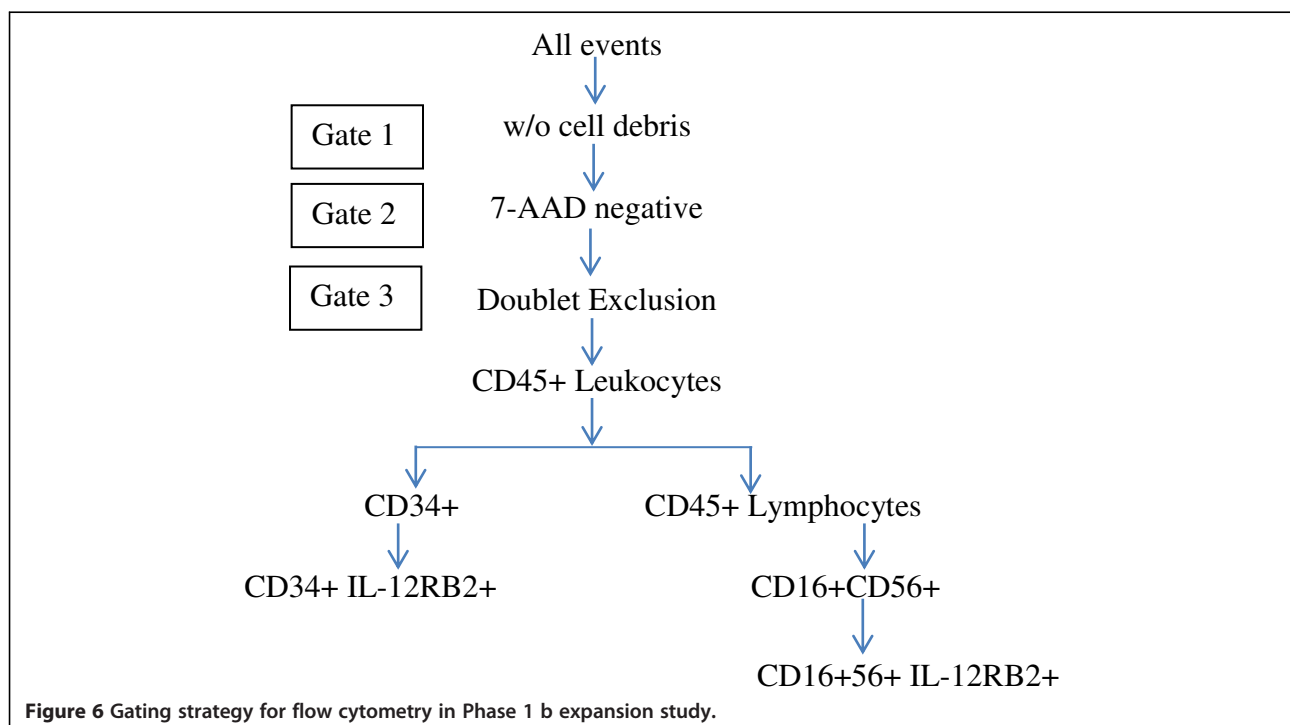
All events

Gate 1

w/o cell debris

Gate 2

7-AAD negative

Gate 3

Doublet Exclusion

CD45+ Leukocytes

CD34+

CD45+ Lymphocytes

CD34+ IL-12RB2+

CD16+CD56+

CD16+56+ IL-12RB2+

Figure 6 Gating strategy for flow cytometry in Phase 1 b expansion study.